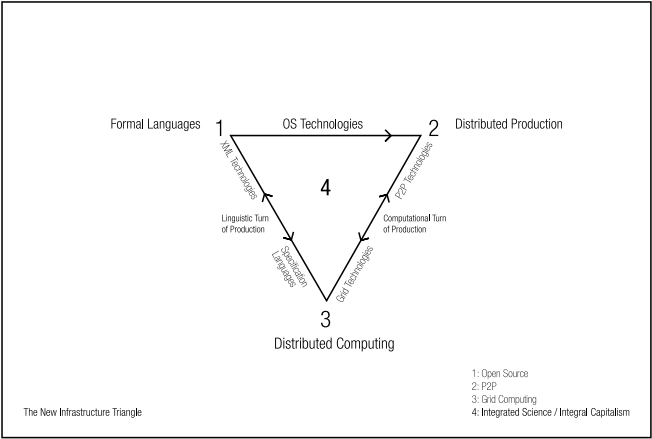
Formal Languages 1 OS Technologies 2 Distributed Production

XML Technologies

4

P2P Technologies

Linguistic Turn of Production

Computational Turn of Production

Specification Languages

Grid Technologies

3

Distributed Computing

1: Open Source
2: P2P
3: Grid Computing
4: Integrated Science / Integral Capitalism

The New Infrastructure Triangle